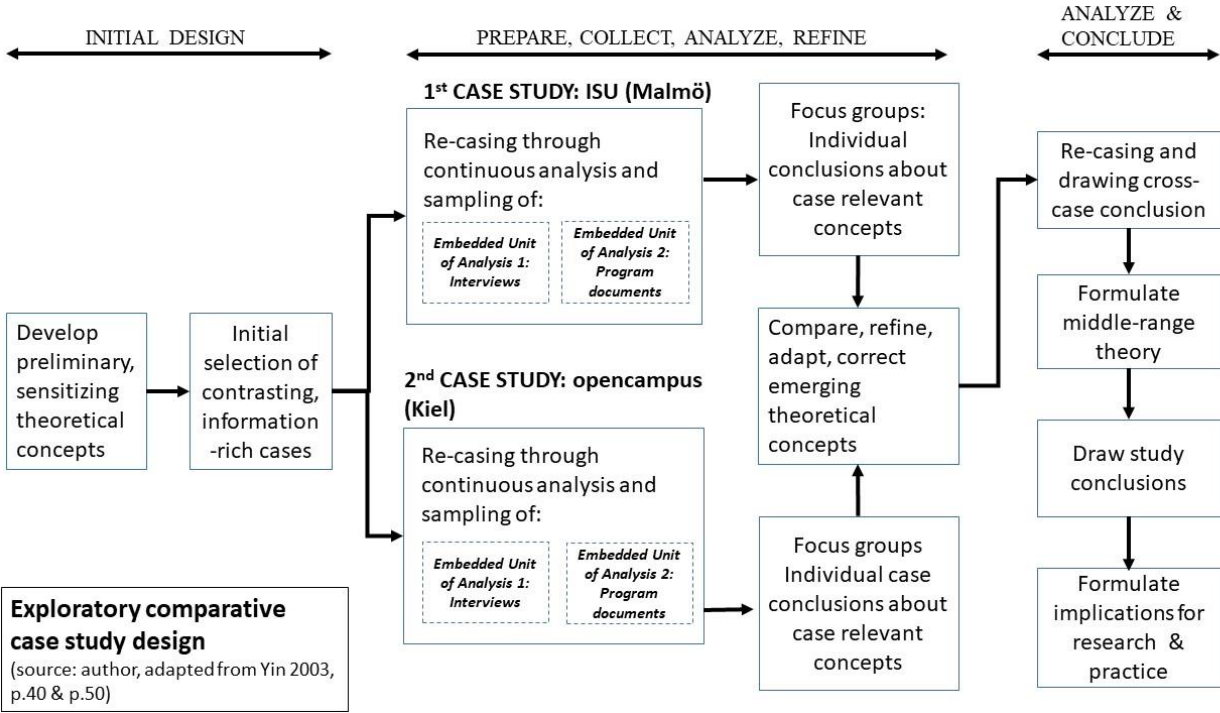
INITIAL DESIGN

PREPARE, COLLECT, ANALYZE, REFINE

ANALYZE & CONCLUDE

1$^{st}$ CASE STUDY: ISU (Malmö)

Re-casing through continuous analysis and sampling of:

Embedded Unit of Analysis 1: Interviews

Embedded Unit of Analysis 2: Program documents

Focus groups: Individual conclusions about case relevant concepts

Re-casing and drawing cross-case conclusion

Develop preliminary, sensitizing theoretical concepts

Initial selection of contrasting, information-rich cases

Compare, refine, adapt, correct emerging theoretical concepts

Formulate middle-range theory

2$^{nd}$ CASE STUDY: opencampus (Kiel)

Re-casing through continuous analysis and sampling of:

Embedded Unit of Analysis 1: Interviews

Embedded Unit of Analysis 2: Program documents

Focus groups Individual case conclusions about case relevant concepts

Draw study conclusions

Formulate implications for research & practice

Exploratory comparative case study design
(source: author, adapted from Yin 2003, p.40 & p.50)